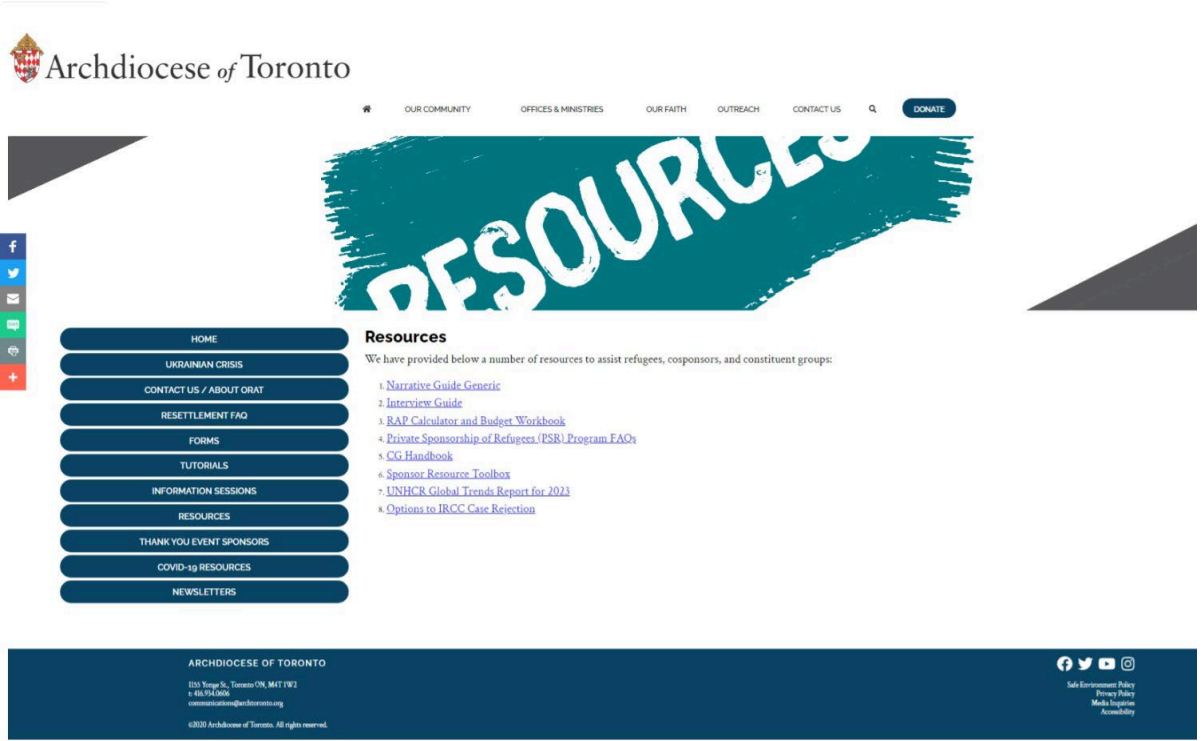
Archdiocese of Toronto

OUR COMMUNITY
OFFICES & MINISTRIES
OUR FAITH
OUTREACH
CONTACT US
DONATE

RESOURCES

HOME
UKRAINIAN CRISIS
CONTACT US / ABOUT ORAT
RESETTLEMENT FAQ
FORMS
TUTORIALS
INFORMATION SESSIONS
RESOURCES
THANK YOU EVENT SPONSORS
COVID-19 RESOURCES
NEWSLETTERS

Resources

We have provided below a number of resources to assist refugees, cosponsors, and constituent groups:

1. Narrative Guide Generic
2. Interview Guide
3. RAP Calculator and Budget Workbook
4. Private Sponsorship of Refugees (PSR) Program FAQs
5. CG Handbook
6. Sponsor Resource Toolbox
7. UNHCR Global Trends Report for 2023
8. Options to IRCC Case Rejection

ARCHDIOCESE OF TORONTO

1155 Yonge St., Toronto ON, M4T 1W2
t: 416.934.0606
communications@archtoronto.org

©2020 Archdiocese of Toronto. All rights reserved.

Safe Environment Policy
Privacy Policy
Media Inquiries
Accessibility